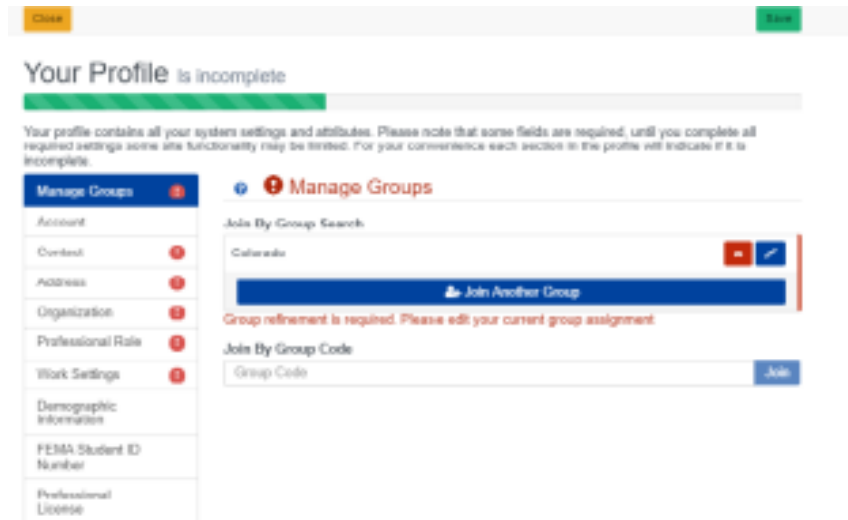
Close

Save

Your Profile is incomplete

Your profile contains all your system settings and attributes. Please note that some fields are required, until you complete all required settings some site functionality may be limited. For your convenience each section in the profile will indicate if it is incomplete.

Manage Groups

Account

Contact

Address

Organization

Professional Role

Work Settings

Demographic Information

FEMA Student ID Number

Professional License

Manage Groups

Join By Group Search

Colorado

Join Another Group

Group refinement is required. Please edit your current group assignment

Join By Group Code

Group Code

Join